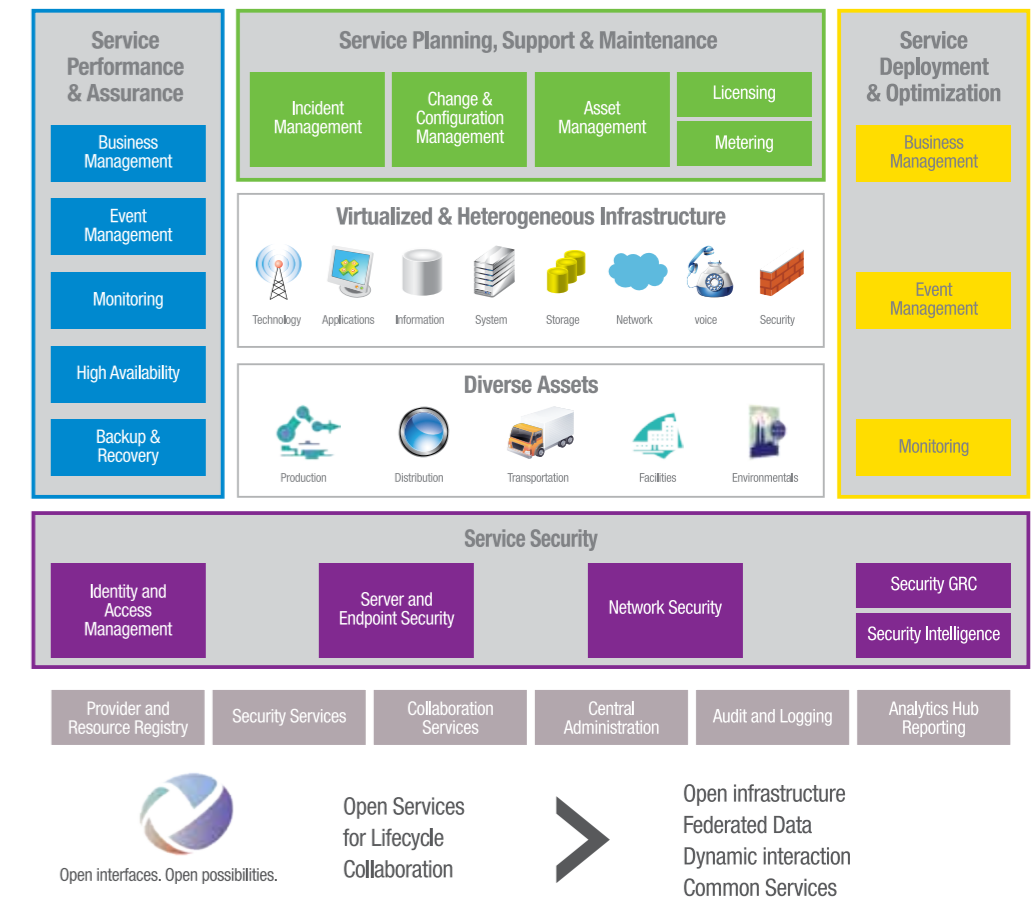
Service Performance & Assurance

Business Management

Event Management

Monitoring

High Availability

Backup & Recovery

Service Planning, Support & Maintenance

Incident Management

Change & Configuration Management

Asset Management

Licensing

Metering

Virtualized & Heterogeneous Infrastructure

Technology

Applications

Information

System

Storage

Network

voice

Security

Diverse Assets

Production

Distribution

Transportation

Facilities

Environmentals

Service Deployment & Optimization

Business Management

Event Management

Monitoring

Service Security

Identity and Access Management

Server and Endpoint Security

Network Security

Security GRC

Security Intelligence

Provider and Resource Registry

Security Services

Collaboration Services

Central Administration

Audit and Logging

Analytics Hub Reporting

Open interfaces. Open possibilities.

Open Services for Lifecycle Collaboration

Open infrastructure
Federated Data
Dynamic interaction
Common Services